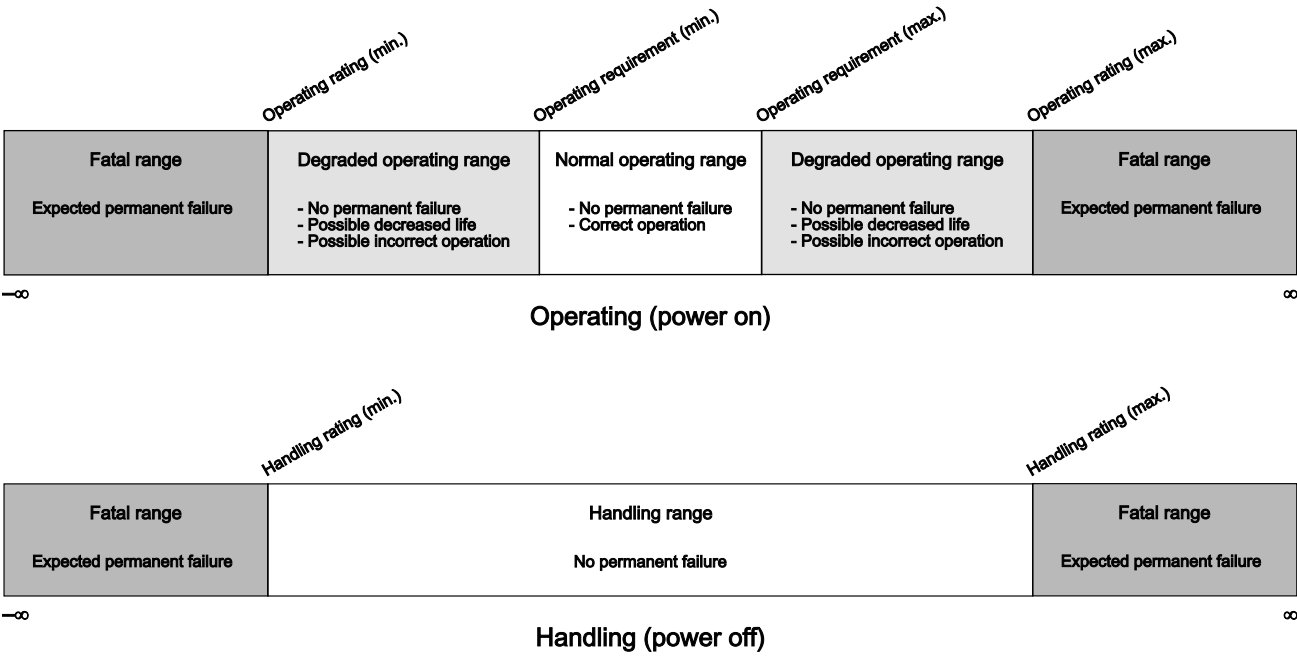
Operating rating (min.)
Operating requirement (min.)
Operating requirement (max.)
Operating rating (max.)

| Fatal range<br>Expected permanent failure | Degraded operating range<br>- No permanent failure<br>- Possible decreased life<br>- Possible incorrect operation | Normal operating range<br>- No permanent failure<br>- Correct operation | Degraded operating range<br>- No permanent failure<br>- Possible decreased life<br>- Possible incorrect operation | Fatal range<br>Expected permanent failure |
|---|---|---|---|---|

$-\infty$
$\infty$

Operating (power on)

Handling rating (min.)
Handling rating (max.)

| Fatal range<br>Expected permanent failure | Handling range<br>No permanent failure | Fatal range<br>Expected permanent failure |
|---|---|---|

$-\infty$
$\infty$

Handling (power off)